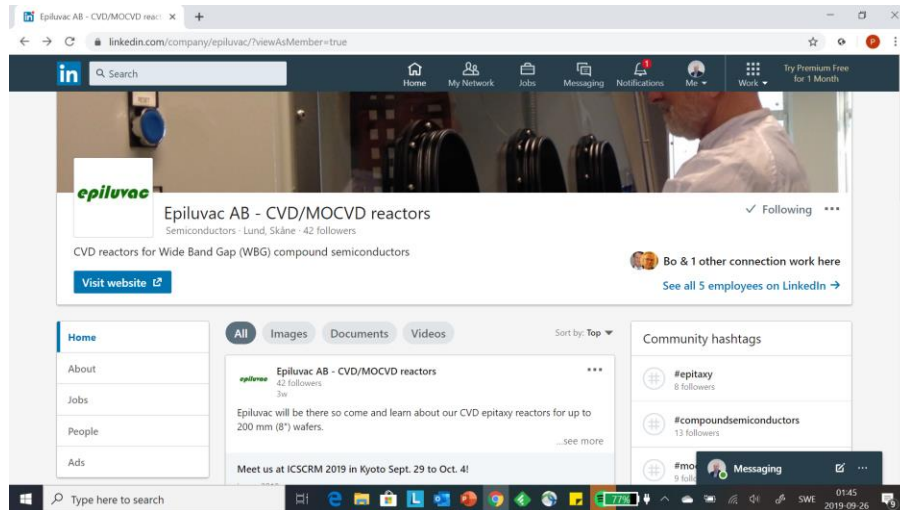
Epiluvac AB - CVD/MOCVD reac ×
+
linkedin.com/company/epiluvac/?viewAsMember=true
in
Search
Home
My Network
Jobs
Messaging
Notifications
Me
Work
Try Premium Free for 1 Month

epiluvac
Epiluvac AB - CVD/MOCVD reactors
Semiconductors · Lund, Skåne · 42 followers
✓ Following
CVD reactors for Wide Band Gap (WBG) compound semiconductors
Bo & 1 other connection work here
Visit website
See all 5 employees on LinkedIn →

Home
About
Jobs
People
Ads

All
Images
Documents
Videos
Sort by: Top

Epiluvac AB - CVD/MOCVD reactors
42 followers
3w
Epiluvac will be there so come and learn about our CVD epitaxy reactors for up to 200 mm (8") wafers.
...see more
Meet us at ICSCRM 2019 in Kyoto Sept. 29 to Oct. 4!

Community hashtags
#epitaxy
8 followers
#compoundsemiconductors
13 followers
#mo
9 follo
Messaging

Type here to search
77%
SWE
01:45
2019-09-26